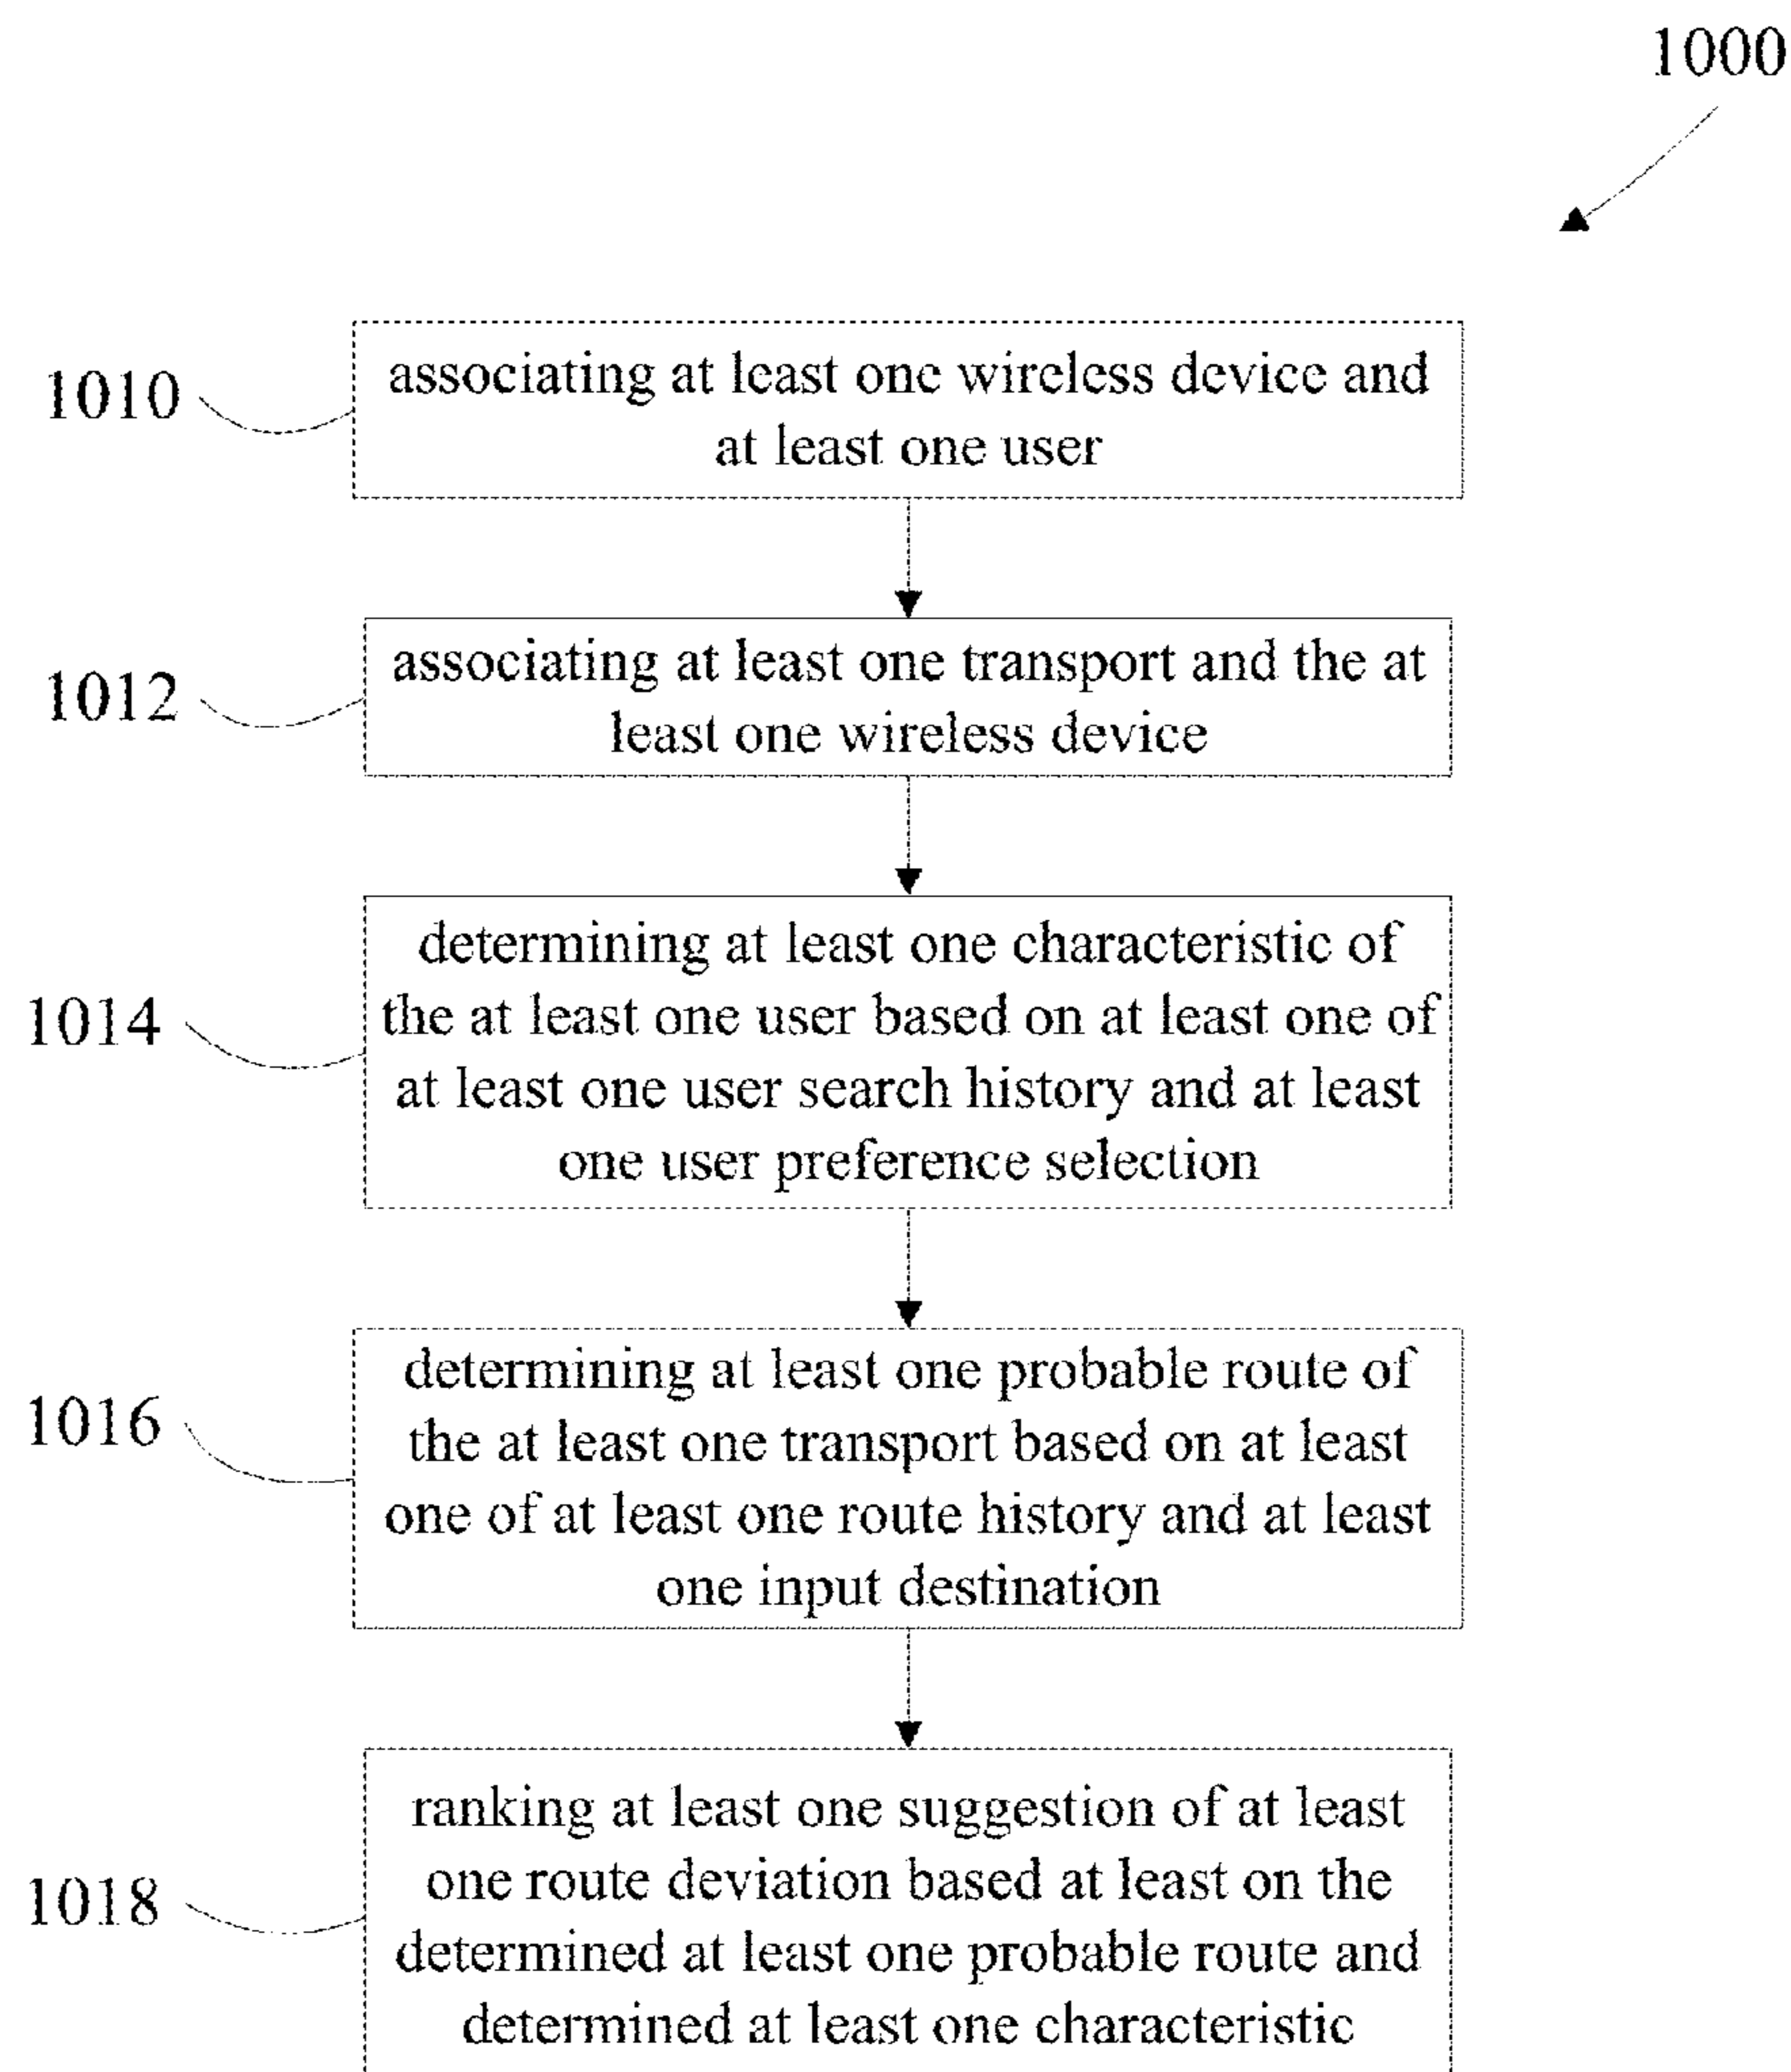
1000

1010

associating at least one wireless device and at least one user

1012

associating at least one transport and the at least one wireless device

1014

determining at least one characteristic of the at least one user based on at least one of at least one user search history and at least one user preference selection

1016

determining at least one probable route of the at least one transport based on at least one of at least one route history and at least one input destination

1018

ranking at least one suggestion of at least one route deviation based at least on the determined at least one probable route and determined at least one characteristic